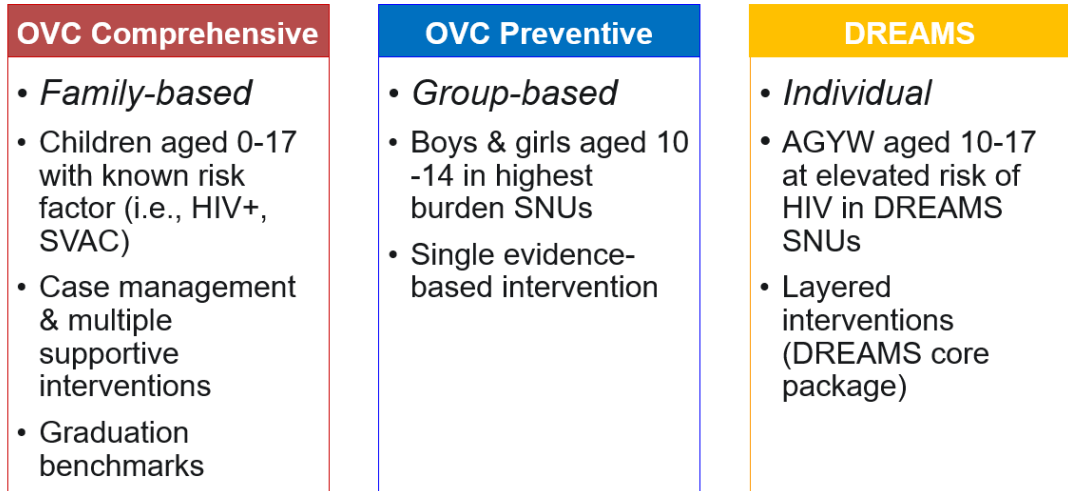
OVC Comprehensive

• Family-based

• Children aged 0-17 with known risk factor (i.e., HIV+, SVAC)

• Case management & multiple supportive interventions

• Graduation benchmarks

OVC Preventive

• Group-based

• Boys & girls aged 10 -14 in highest burden SNUs

• Single evidence-based intervention

DREAMS

• Individual

• AGYW aged 10-17 at elevated risk of HIV in DREAMS SNUs

• Layered interventions (DREAMS core package)